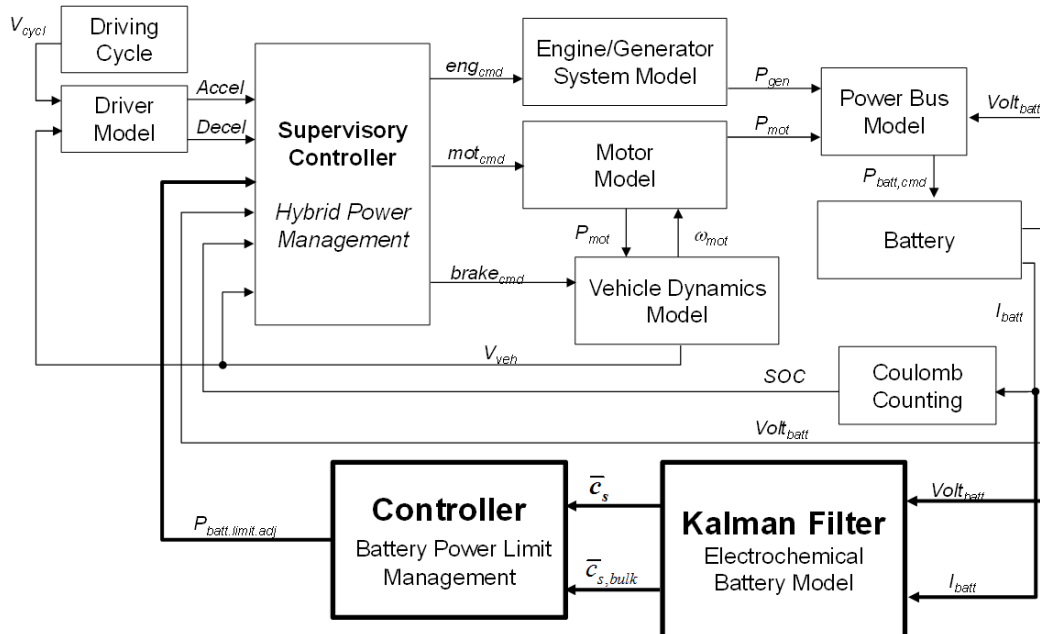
$V_{cycl}$

Driving Cycle

Driver Model

Accel

Decel

Supervisory Controller

Hybrid Power Management

$eng_{cmd}$

$mot_{cmd}$

$brake_{cmd}$

Engine/Generator System Model

$P_{gen}$

Motor Model

$P_{mot}$

$P_{mot}$

$\omega_{mot}$

Power Bus Model

$Volt_{batt}$

$P_{batt,cmd}$

Battery

Vehicle Dynamics Model

$I_{batt}$

$V_{veh}$

SOC

Coulomb Counting

$Volt_{batt}$

$P_{batt.limit.adj}$

Controller

Battery Power Limit Management

$\overline{c}_s$

$\overline{c}_{s,bulk}$

Kalman Filter

Electrochemical Battery Model

$Volt_{batt}$

$I_{batt}$